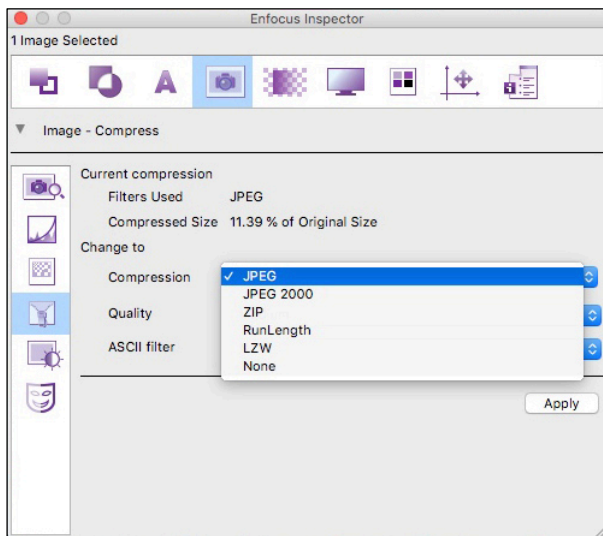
Enfocus Inspector
1 Image Selected

A

Image - Compress

Current compression
Filters Used JPEG
Compressed Size 11.39 % of Original Size
Change to
Compression
Quality
ASCII filter

✓ JPEG
JPEG 2000
ZIP
RunLength
LZW
None

Apply